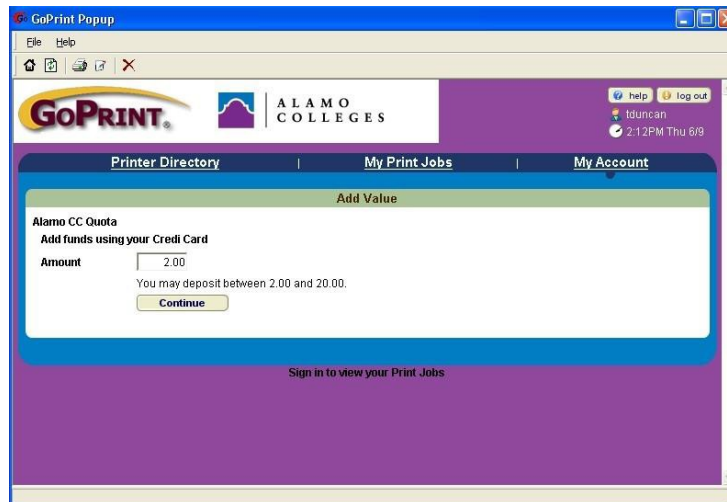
GoPrint Popup

File Help

GoPrint. ALAMO COLLEGES

help log out
tduncan
2:12PM Thu 6/9

Printer Directory | My Print Jobs | My Account

Add Value

Alamo CC Quota
Add funds using your Credi Card

Amount 2.00

You may deposit between 2.00 and 20.00.

Continue

Sign in to view your Print Jobs